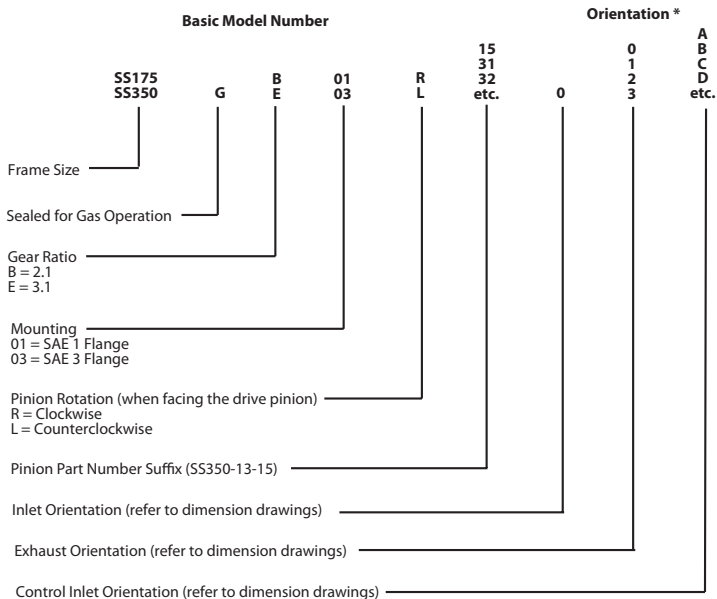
Basic Model Number

Orientation *

| SS175 SS350 | G | B E | 01 03 | R L | 15 31 32 etc. | 0 | 0 1 2 3 | A B C D etc. |
|---|---|---|---|---|---|---|---|---|

Frame Size

Sealed for Gas Operation

Gear Ratio
B = 2.1
E = 3.1

Mounting
01 = SAE 1 Flange
03 = SAE 3 Flange

Pinion Rotation (when facing the drive pinion)
R = Clockwise
L = Counterclockwise

Pinion Part Number Suffix (SS350-13-15)

Inlet Orientation (refer to dimension drawings)

Exhaust Orientation (refer to dimension drawings)

Control Inlet Orientation (refer to dimension drawings)